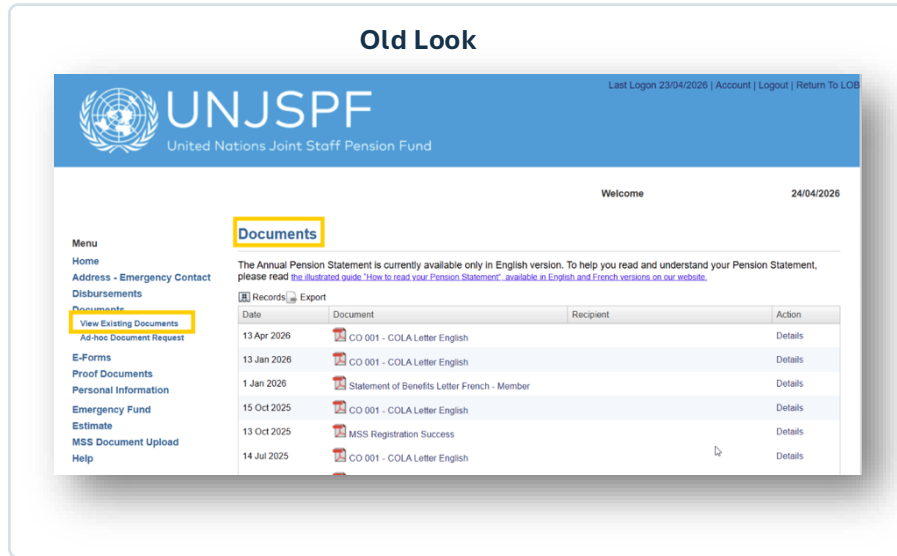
Old Look

Last Logon 23/04/2026 | Account | Logout | Return To LOB

UNJSPF
United Nations Joint Staff Pension Fund

Welcome 24/04/2026

Menu
Home
Address - Emergency Contact
Disbursements
Documents
View Existing Documents
Ad-hoc Document Request
E-Forms
Proof Documents
Personal Information
Emergency Fund
Estimate
MSS Document Upload
Help

Documents

The Annual Pension Statement is currently available only in English version. To help you read and understand your Pension Statement, please read the illustrated guide "How to read your Pension Statement" available in English and French versions on our website.

Records Export

| Date | Document | Recipient | Action |
|---|---|---|---|
| 13 Apr 2026 | CO 001 - COLA Letter English | | Details |
| 13 Jan 2026 | CO 001 - COLA Letter English | | Details |
| 1 Jan 2026 | Statement of Benefits Letter French - Member | | Details |
| 15 Oct 2025 | CO 001 - COLA Letter English | | Details |
| 13 Oct 2025 | MSS Registration Success | | Details |
| 14 Jul 2025 | CO 001 - COLA Letter English | | Details |